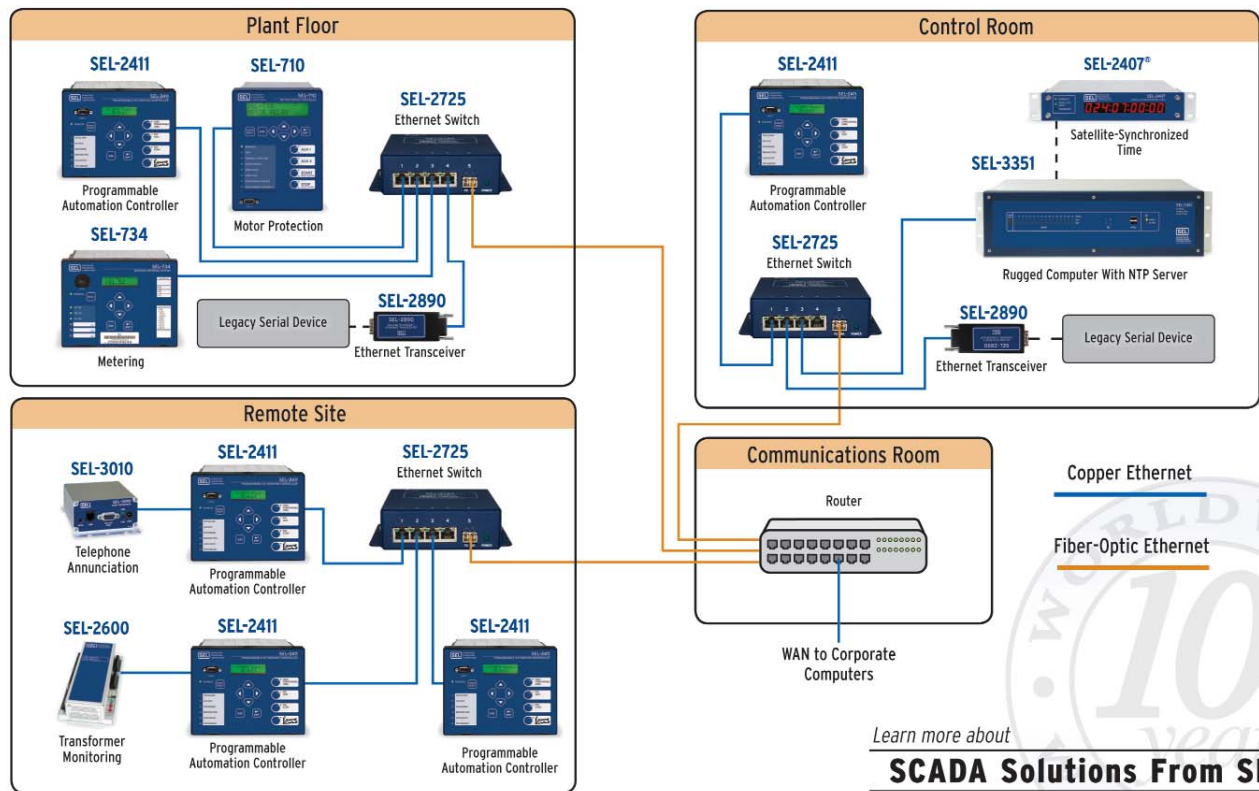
Plant Floor

SEL-2411

Programmable Automation Controller

SEL-710

Motor Protection

SEL-2725
Ethernet Switch

SEL-734

Metering

Legacy Serial Device

SEL-2890
Ethernet Transceiver

Control Room

SEL-2411

Programmable Automation Controller

SEL-2407®

Satellite-Synchronized Time

SEL-3351

Rugged Computer With NTP Server

SEL-2725
Ethernet Switch

SEL-2890
Ethernet Transceiver

Legacy Serial Device

Remote Site

SEL-3010

Telephone Annunciation

SEL-2411

Programmable Automation Controller

SEL-2725
Ethernet Switch

SEL-2600

Transformer Monitoring

SEL-2411

Programmable Automation Controller

SEL-2411

Programmable Automation Controller

Communications Room

Router

WAN to Corporate Computers

Copper Ethernet

Fiber-Optic Ethernet

Learn more about
SCADA Solutions From S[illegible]